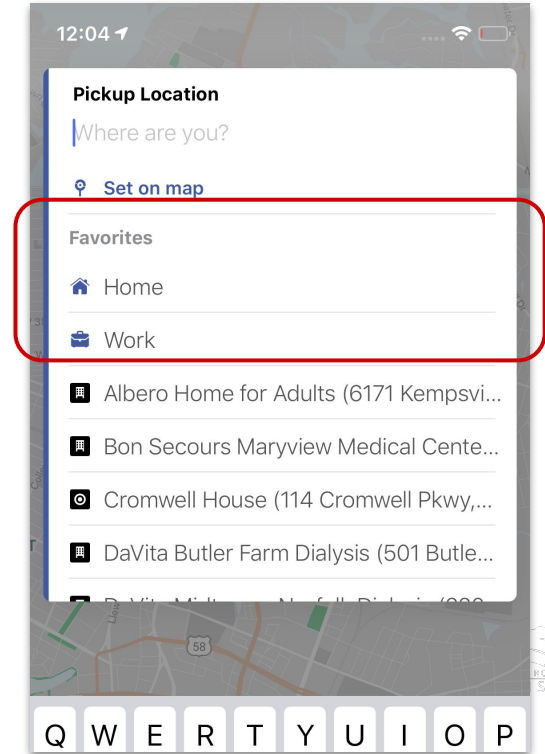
12:04

Pickup Location

Where are you?

Set on map

Favorites

Home

Work

Albero Home for Adults (6171 Kempsvi...

Bon Secours Maryview Medical Cente...

Cromwell House (114 Cromwell Pkwy,...

DaVita Butler Farm Dialysis (501 Butle...

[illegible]

58

Q W E R T Y U I O P